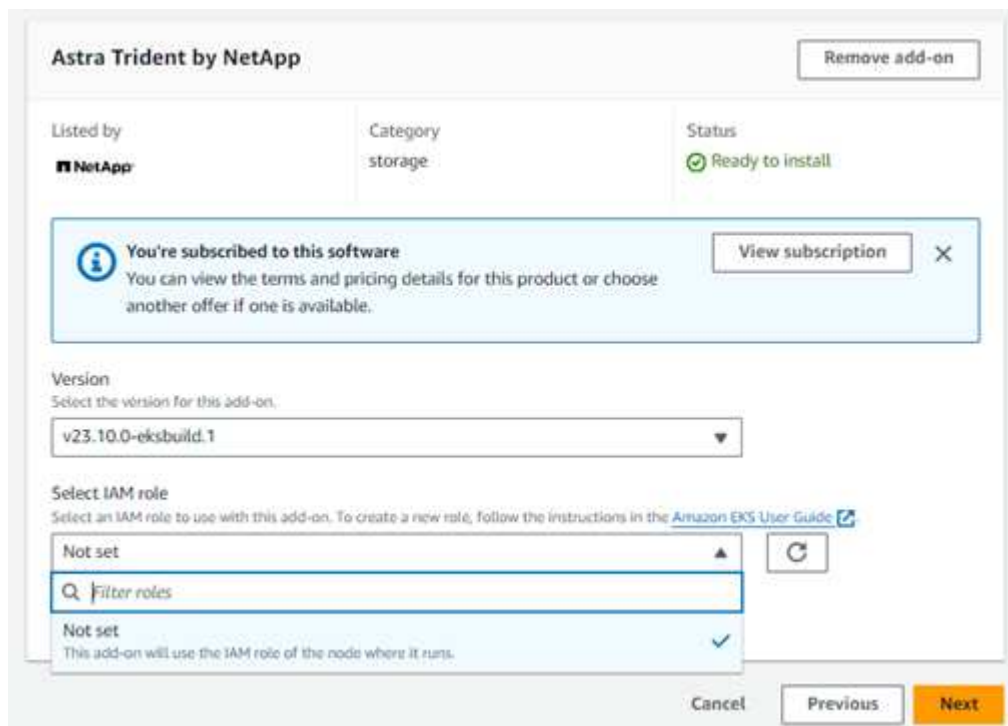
Astra Trident by NetApp

Remove add-on

Listed by

NetApp

Category

storage

Status

Ready to install

You're subscribed to this software

You can view the terms and pricing details for this product or choose another offer if one is available.

View subscription

Version

Select the version for this add-on.

v23.10.0-eksbuild.1

Select IAM role

Select an IAM role to use with this add-on. To create a new role, follow the instructions in the Amazon EKS User Guide.

Not set

Filter roles

Not set

This add-on will use the IAM role of the node where it runs.

Cancel

Previous

Next